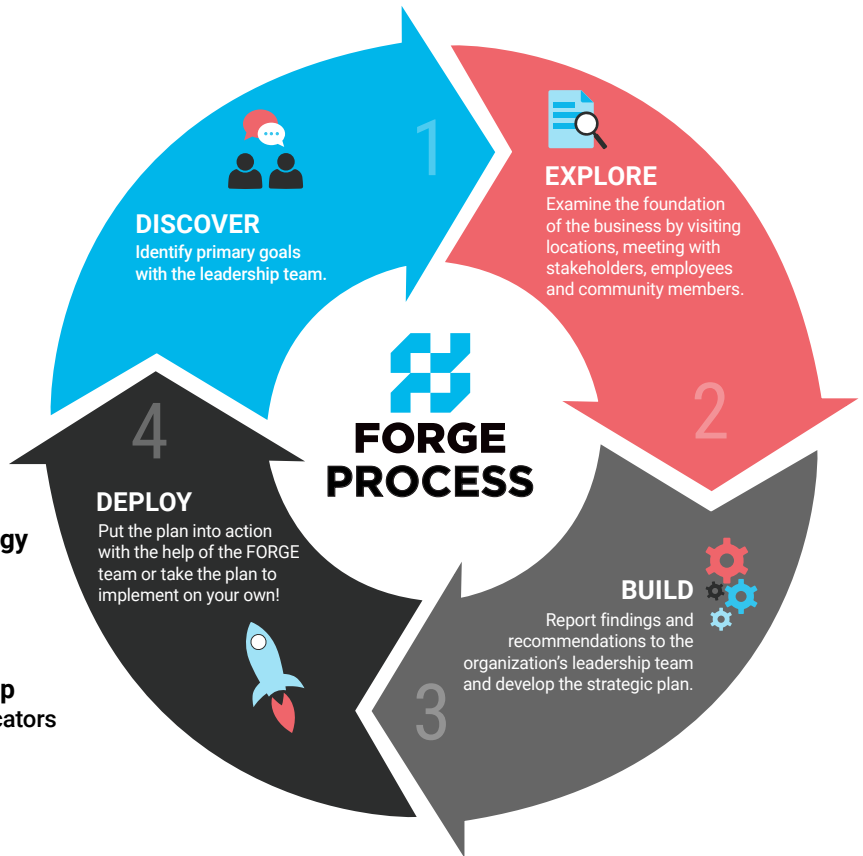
1

DISCOVER
Identify primary goals with the leadership team.

EXPLORE
Examine the foundation of the business by visiting locations, meeting with stakeholders, employees and community members.

2

FORGE PROCESS

4

DEPLOY
Put the plan into action with the help of the FORGE team or take the plan to implement on your own!

gy

p
cators

BUILD
Report findings and recommendations to the organization's leadership team and develop the strategic plan.

3